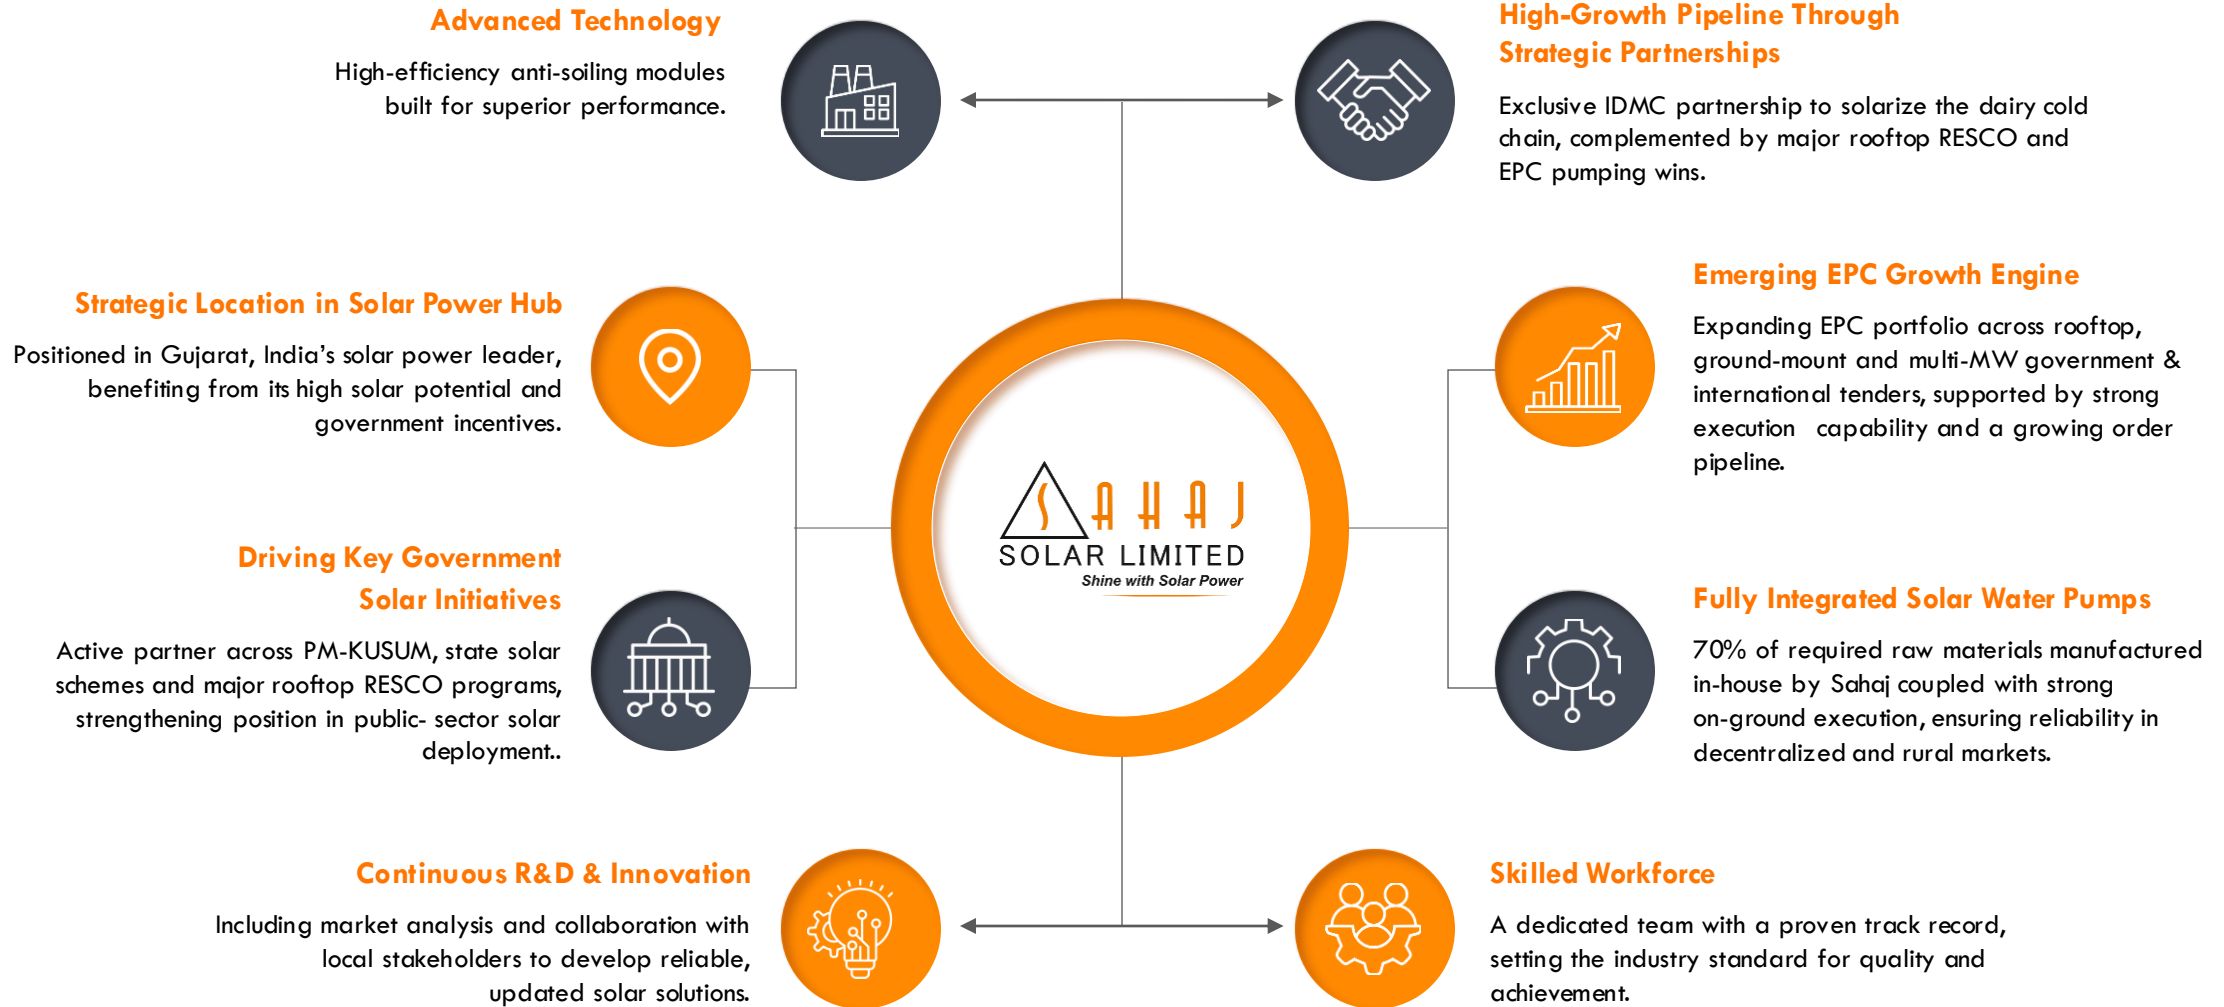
Advanced Technology

High-efficiency anti-soiling modules built for superior performance.

High-Growth Pipeline Through Strategic Partnerships

Exclusive IDMC partnership to solarize the dairy cold chain, complemented by major rooftop RESCO and EPC pumping wins.

Strategic Location in Solar Power Hub

Positioned in Gujarat, India's solar power leader, benefiting from its high solar potential and government incentives.

Emerging EPC Growth Engine

Expanding EPC portfolio across rooftop, ground-mount and multi-MW government & international tenders, supported by strong execution capability and a growing order pipeline.

SAHAJ
SOLAR LIMITED
Shine with Solar Power

Driving Key Government Solar Initiatives

Active partner across PM-KUSUM, state solar schemes and major rooftop RESCO programs, strengthening position in public- sector solar deployment..

Fully Integrated Solar Water Pumps

70% of required raw materials manufactured in-house by Sahaj coupled with strong on-ground execution, ensuring reliability in decentralized and rural markets.

Continuous R&D & Innovation

Including market analysis and collaboration with local stakeholders to develop reliable, updated solar solutions.

Skilled Workforce

A dedicated team with a proven track record, setting the industry standard for quality and achievement.